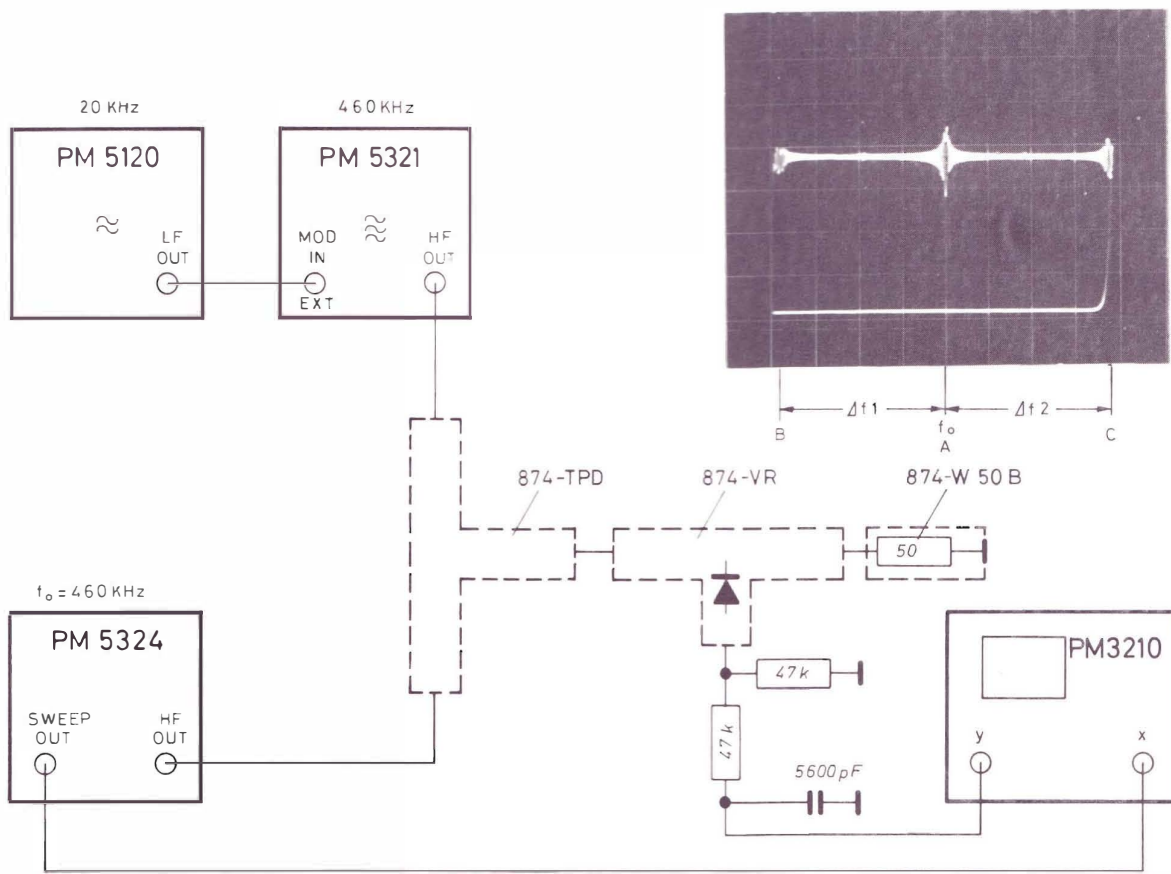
20 KHz

PM 5120

$\approx$

LF OUT

460 KHz

PM 5321

MOD IN EXT

$\approx$

HF OUT

$\Delta f1$

$\Delta f2$

B

$f_o$

A

C

874-TPD

874-VR

874-W 50 B

50

$f_o = 460$ KHz

PM 5324

SWEEP OUT

HF OUT

47k

47k

5600pF

PM3210

y

x